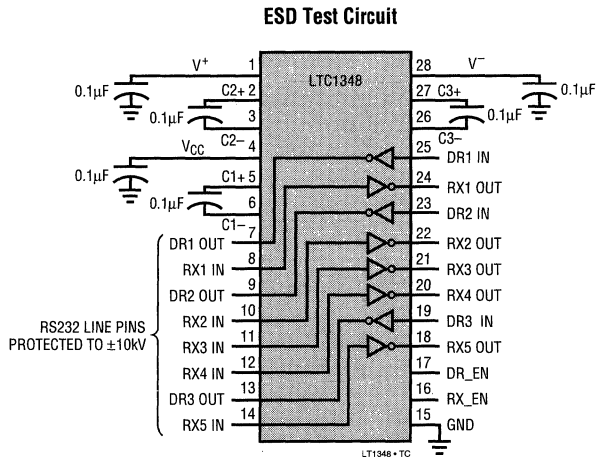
ESD Test Circuit

LTC1348

V$^+$ 1
0.1μF
C2+ 2
0.1μF 3
C2– 4
V$_{CC}$
0.1μF
C1+ 5
0.1μF 6
C1– 7
DR1 OUT 8
RX1 IN 9
DR2 OUT 10
RX2 IN 11
RX3 IN 12
RX4 IN 13
DR3 OUT 14
RX5 IN

RS232 LINE PINS PROTECTED TO ±10kV

28 V$^-$
0.1μF
27 C3+
26 0.1μF
C3–
25 DR1 IN
24 RX1 OUT
23 DR2 IN
22 RX2 OUT
21 RX3 OUT
20 RX4 OUT
19 DR3 IN
18 RX5 OUT
17 DR_EN
16 RX_EN
15 GND

LT1348 • TC